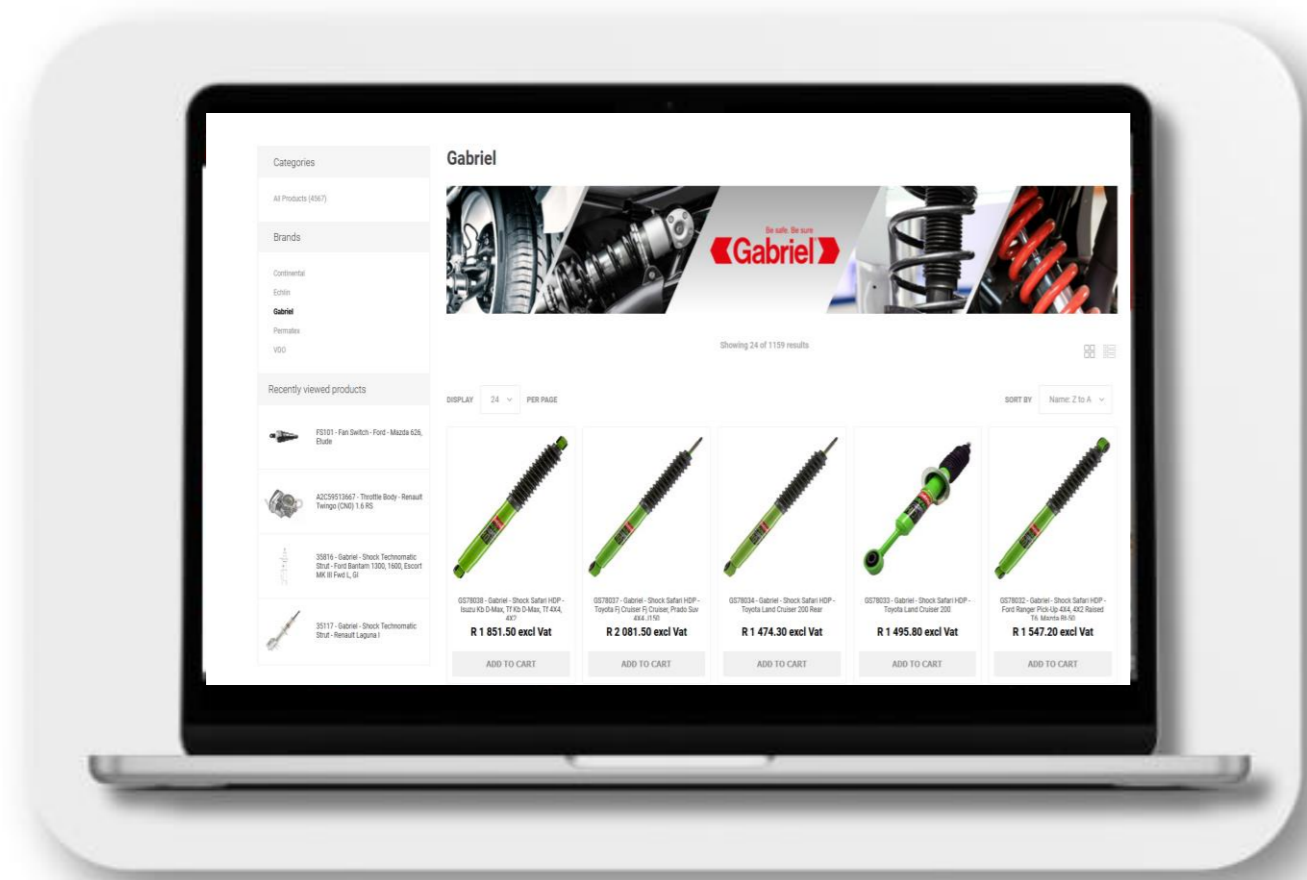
Categories

All Products (4567)

Brands

Continental
Echlin
Gabriel
Permatex
VDO

Recently viewed products

FS101 - Fan Switch - Ford - Mazda 626, Etude

A2C59513667 - Throttle Body - Renault Twingo (CN0) 1.6 RS

35816 - Gabriel - Shock Technomatic Strut - Ford Bantam 1300, 1600, Escort MK III Fwd L, Gl

35117 - Gabriel - Shock Technomatic Strut - Renault Laguna I

Gabriel

Be safe. Be sure
Gabriel

Showing 24 of 1159 results

DISPLAY 24 PER PAGE

SORT BY Name: Z to A

GS78038 - Gabriel - Shock Safari HDP - Isuzu Kb D-Max, Tf Kb D-Max, Tf 4X4, 4X2
R 1 851.50 excl Vat
ADD TO CART

GS78037 - Gabriel - Shock Safari HDP - Toyota Fj Cruiser Fj Cruiser, Prado Suv 4X4 J150
R 2 081.50 excl Vat
ADD TO CART

GS78034 - Gabriel - Shock Safari HDP - Toyota Land Cruiser 200 Rear
R 1 474.30 excl Vat
ADD TO CART

GS78033 - Gabriel - Shock Safari HDP - Toyota Land Cruiser 200
R 1 495.80 excl Vat
ADD TO CART

GS78032 - Gabriel - Shock Safari HDP - Ford Ranger Pick-Up 4X4, 4X2 Raised T6, Mazda Bt-50
R 1 547.20 excl Vat
ADD TO CART